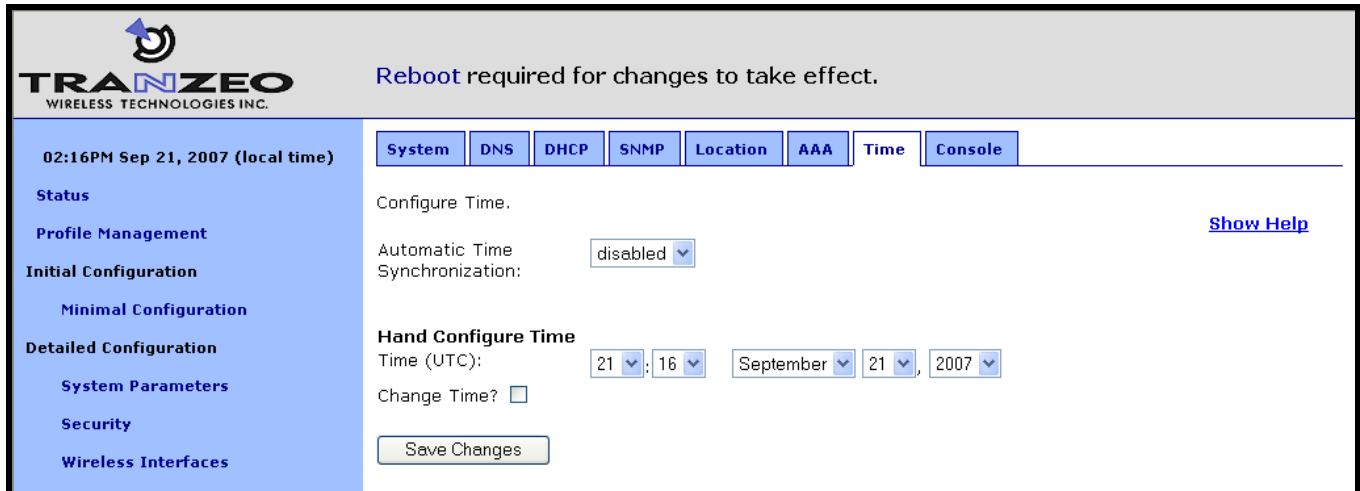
TRANZEO
WIRELESS TECHNOLOGIES INC.

Reboot required for changes to take effect.

02:16PM Sep 21, 2007 (local time)

Status

Profile Management

Initial Configuration

Minimal Configuration

Detailed Configuration

System Parameters

Security

Wireless Interfaces

System | DNS | DHCP | SNMP | Location | AAA | Time | Console

Configure Time.

Show Help

Automatic Time Synchronization: disabled

Hand Configure Time
Time (UTC): 21 : 16 September 21, 2007

Change Time?

Save Changes